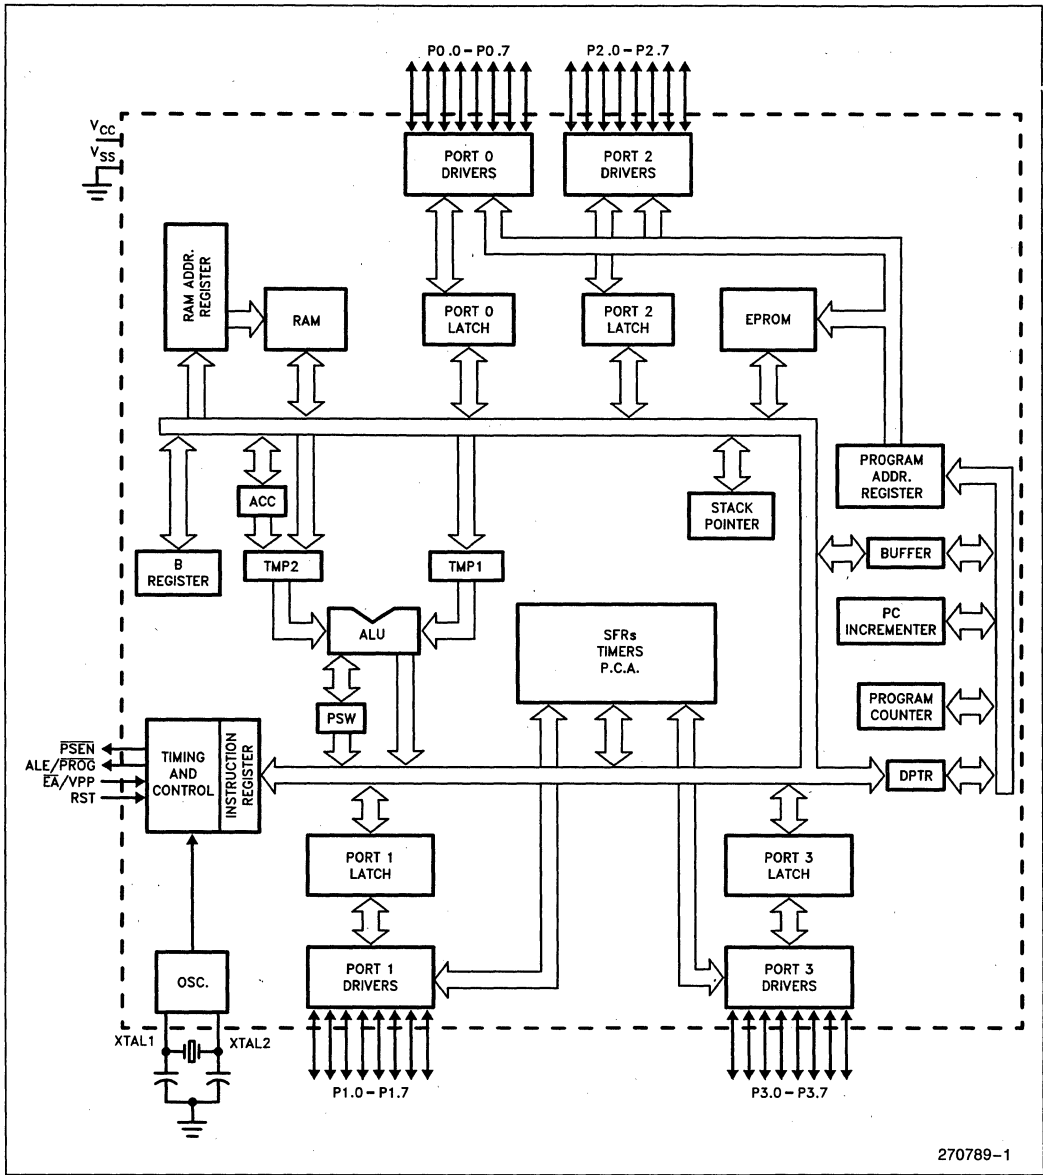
P0.0 – P0.7

P2.0 – P2.7

$V_{CC}$

$V_{SS}$

PORT 0 DRIVERS

PORT 2 DRIVERS

RAM ADDR. REGISTER

RAM

PORT 0 LATCH

PORT 2 LATCH

EPROM

PROGRAM ADDR. REGISTER

ACC

STACK POINTER

B REGISTER

TMP2

TMP1

BUFFER

ALU

SFRs TIMERS P.C.A.

PC INCREMENTER

PSW

PROGRAM COUNTER

$\overline{PSEN}$

ALE/$\overline{PROG}$

$\overline{EA}$/VPP

RST

TIMING AND CONTROL

INSTRUCTION REGISTER

DPTR

PORT 1 LATCH

PORT 3 LATCH

OSC.

PORT 1 DRIVERS

PORT 3 DRIVERS

XTAL1

XTAL2

P1.0 – P1.7

P3.0 – P3.7

270789–1